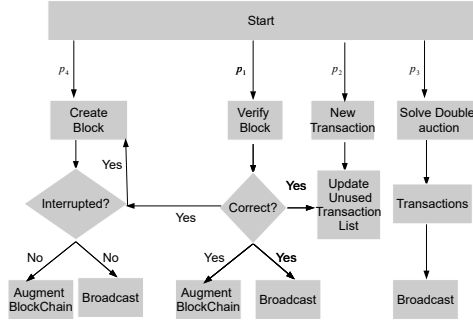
Start

$p_4$

$p_1$

$p_2$

$p_3$

Create Block

Verify Block

New Transaction

Solve Double auction

Yes

Interrupted?

Yes

Correct?

Yes

Update Unused Transaction List

Transactions

No

No

Yes

Yes

Augment BlockChain

Broadcast

Augment BlockChain

Broadcast

Broadcast